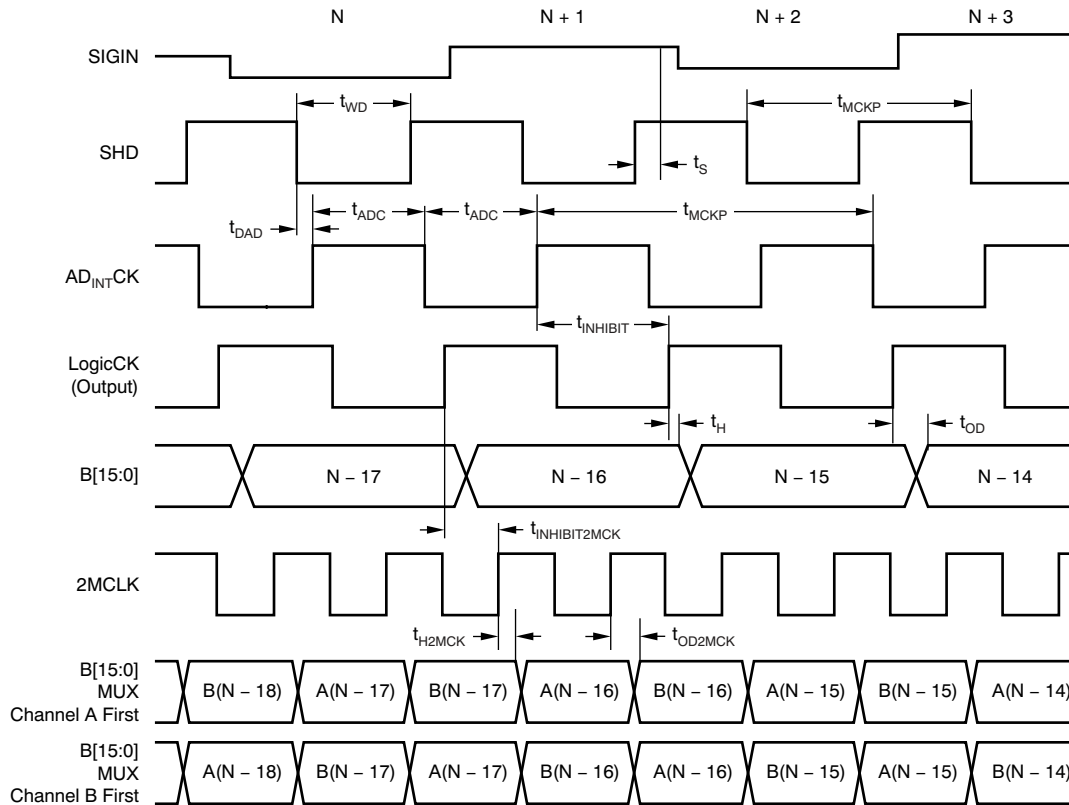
N N + 1 N + 2 N + 3

SIGIN

$t_{WD}$ $t_{MCKP}$

SHD

$t_S$

$t_{DAD}$ $t_{ADC}$ $t_{ADC}$ $t_{MCKP}$

$AD_{INT}CK$

$t_{INHIBIT}$

LogicCK (Output)

$t_H$ $t_{OD}$

B[15:0]

N – 17 N – 16 N – 15 N – 14

$t_{INHIBIT2MCK}$

2MCLK

$t_{H2MCK}$ $t_{OD2MCK}$

B[15:0] MUX Channel A First

B(N – 18) A(N – 17) B(N – 17) A(N – 16) B(N – 16) A(N – 15) B(N – 15) A(N – 14)

B[15:0] MUX Channel B First

A(N – 18) B(N – 17) A(N – 17) B(N – 16) A(N – 16) B(N – 15) A(N – 15) B(N – 14)